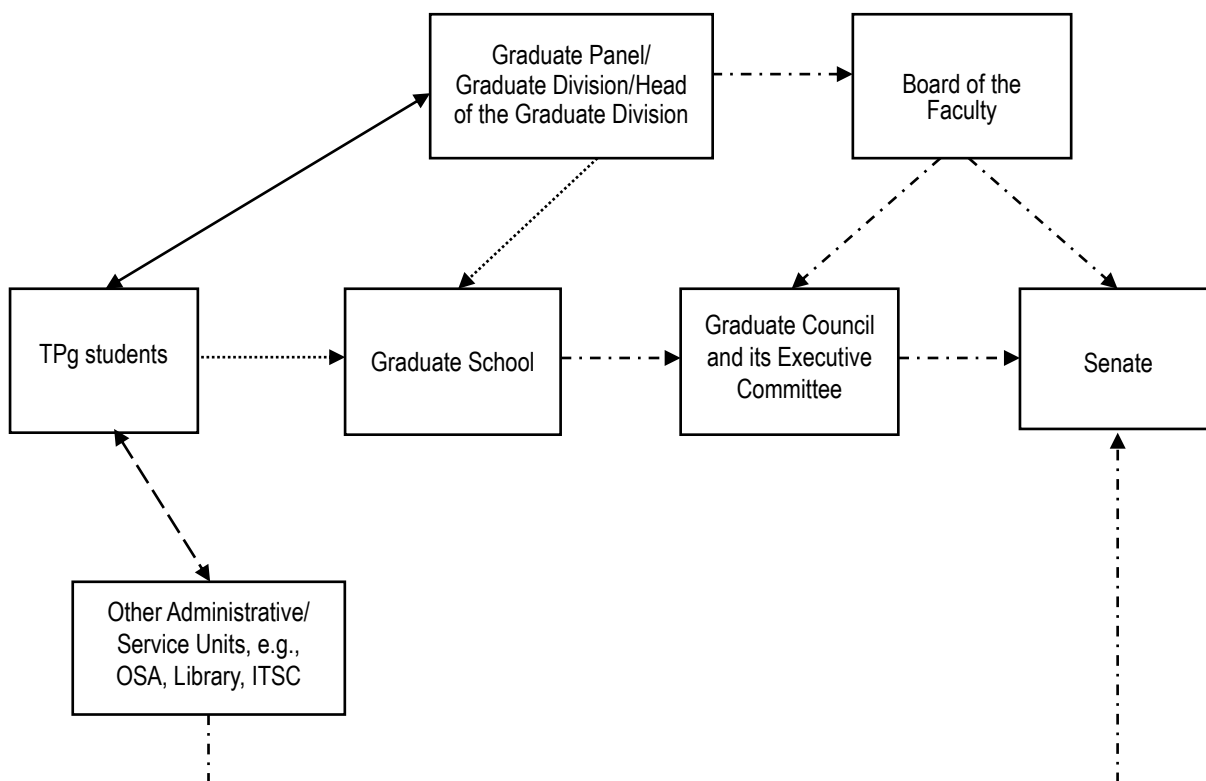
Graduate Panel/ Graduate Division/Head of the Graduate Division

Board of the Faculty

TPg students

Graduate School

Graduate Council and its Executive Committee

Senate

Other Administrative/ Service Units, e.g., OSA, Library, ITSC